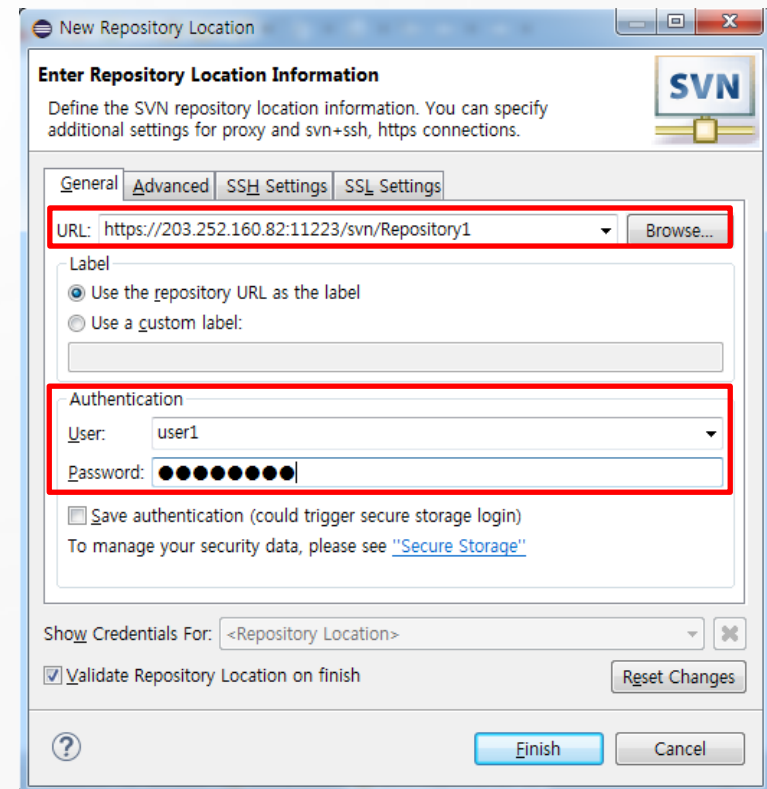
New Repository Location

Enter Repository Location Information

Define the SVN repository location information. You can specify additional settings for proxy and svn+ssh, https connections.

SVN

General | Advanced | SSH Settings | SSL Settings

URL: https://203.252.160.82:11223/svn/Repository1 Browse...

Label

Use the repository URL as the label

Use a custom label:

Authentication

User: user1

Password: ●●●●●●●●

Save authentication (could trigger secure storage login)

To manage your security data, please see "Secure Storage"

Show Credentials For: <Repository Location>

Validate Repository Location on finish

Reset Changes

?

Finish

Cancel